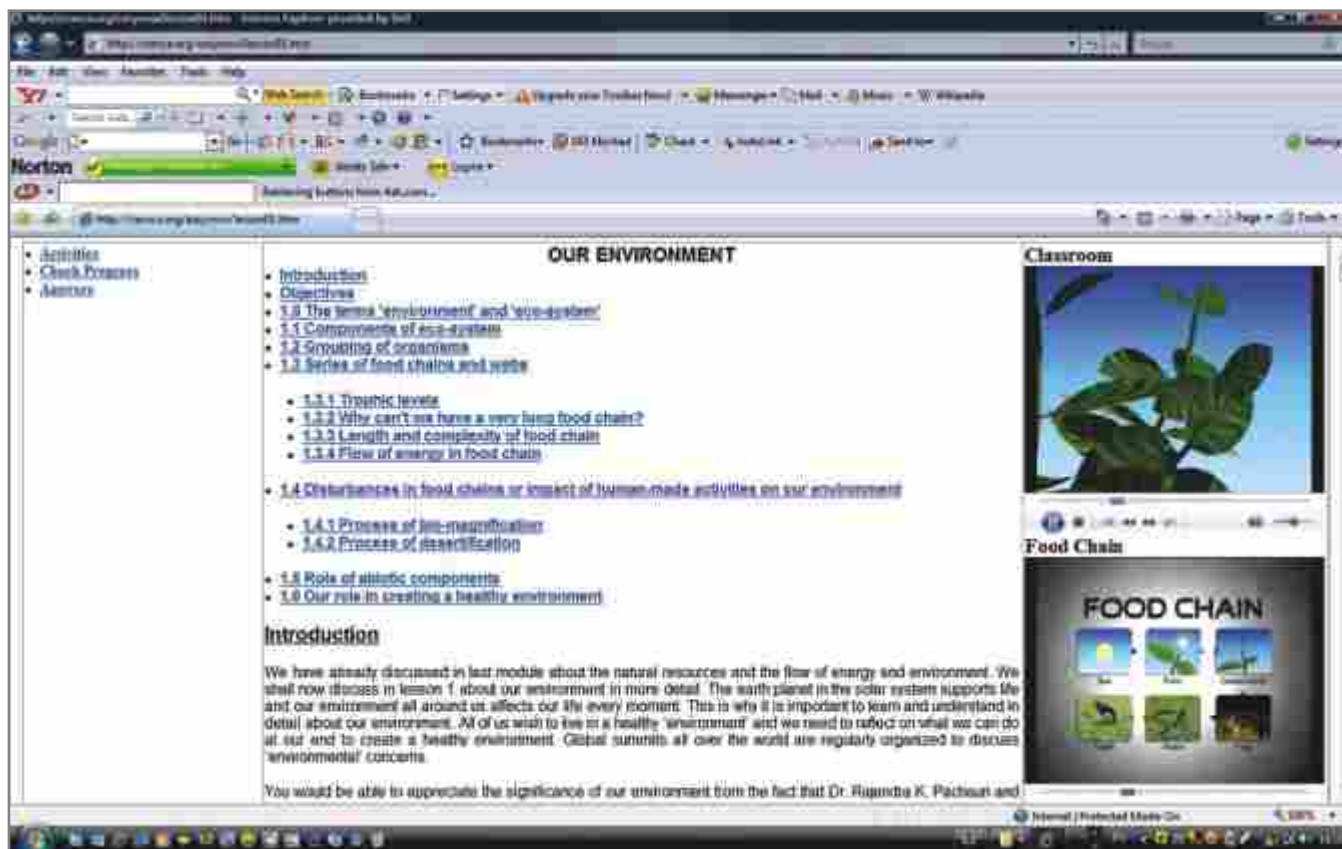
File Edit View Favorites Tools Help

Web Search

Norton

- Activities
- Check Progress
- Answers

OUR ENVIRONMENT

- Introduction
- Objectives
- 1.0 The terms 'environment' and 'eco-system'
- 1.1 Components of eco-system
- 1.2 Grouping of organisms
- 1.3 Series of food chains and webs
    - 1.3.1 Trophic levels
    - 1.3.2 Why can't we have a very long food chain?
    - 1.3.3 Length and complexity of food chain
    - 1.3.4 Flow of energy in food chain
- 1.4 Disturbances in food chains or impact of human-made activities on our environment
    - 1.4.1 Process of bio-magnification
    - 1.4.2 Process of desertification
- 1.5 Role of abiotic components
- 1.6 Our role in creating a healthy environment

Introduction

We have already discussed in last module about the natural resources and the flow of energy and environment. We shall now discuss in lesson 1 about our environment in more detail. The earth planet in the solar system supports life and our environment all around us affects our life every moment. This is why it is important to learn and understand in detail about our environment. All of us wish to live in a healthy 'environment' and we need to reflect on what we can do at our end to create a healthy environment. Global summits all over the world are regularly organized to discuss 'environmental' concerns.

You would be able to appreciate the significance of our environment from the fact that Dr. Rajendra K. Pachauri and

Classroom

Food Chain

FOOD CHAIN

Internet | Protected Mode: On